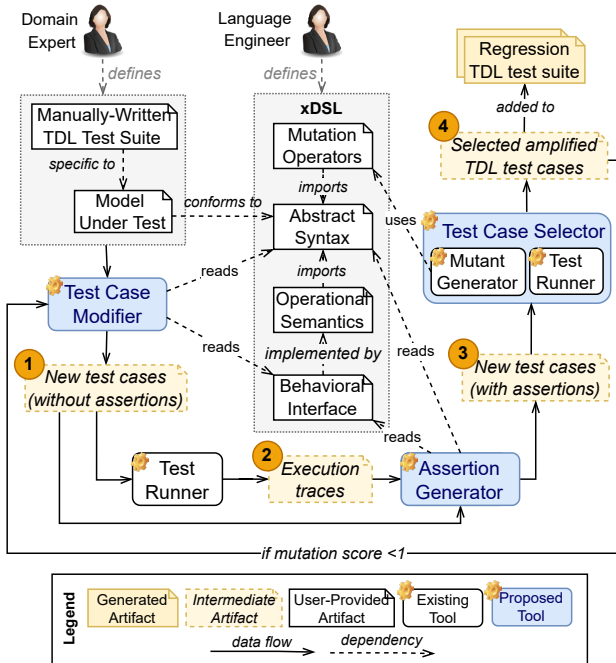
Domain Expert

Language Engineer

defines

defines

Regression TDL test suite

added to

4

Selected amplified TDL test cases

Manually-Written TDL Test Suite

specific to

Model Under Test

conforms to

xDSL

Mutation Operators

imports

Abstract Syntax

imports

Operational Semantics

implemented by

Behavioral Interface

uses

Test Case Selector

Mutant Generator

Test Runner

reads

Test Case Modifier

reads

reads

1

New test cases (without assertions)

3

New test cases (with assertions)

reads

Test Runner

2

Execution traces

Assertion Generator

if mutation score <1

Legend

Generated Artifact

Intermediate Artifact

User-Provided Artifact

Existing Tool

Proposed Tool

data flow

dependency